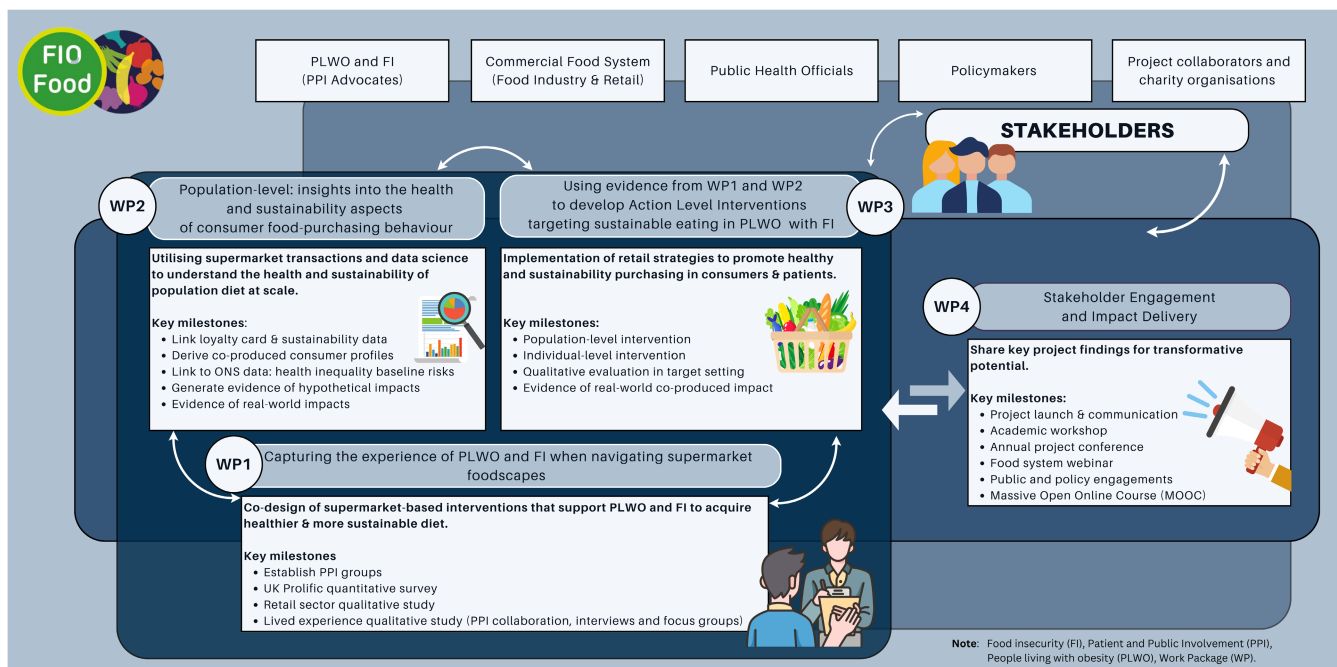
FIO Food

PLWO and FI (PPI Advocates)

Commercial Food System (Food Industry & Retail)

Public Health Officials

Policymakers

Project collaborators and charity organisations

STAKEHOLDERS

WP2

Population-level: insights into the health and sustainability aspects of consumer food-purchasing behaviour

Utilising supermarket transactions and data science to understand the health and sustainability of population diet at scale.

Key milestones:
• Link loyalty card & sustainability data
• Derive co-produced consumer profiles
• Link to ONS data: health inequality baseline risks
• Generate evidence of hypothetical impacts
• Evidence of real-world impacts

Using evidence from WP1 and WP2 to develop Action Level Interventions targeting sustainable eating in PLWO with FI

WP3

Implementation of retail strategies to promote healthy and sustainability purchasing in consumers & patients.

Key milestones:
• Population-level intervention
• Individual-level intervention
• Qualitative evaluation in target setting
• Evidence of real-world co-produced impact

WP4

Stakeholder Engagement and Impact Delivery

Share key project findings for transformative potential.

Key milestones:
• Project launch & communication
• Academic workshop
• Annual project conference
• Food system webinar
• Public and policy engagements
• Massive Open Online Course (MOOC)

WP1

Capturing the experience of PLWO and FI when navigating supermarket foodscapes

Co-design of supermarket-based interventions that support PLWO and FI to acquire healthier & more sustainable diet.

Key milestones
• Establish PPI groups
• UK Prolific quantitative survey
• Retail sector qualitative study
• Lived experience qualitative study (PPI collaboration, interviews and focus groups)

Note: Food insecurity (FI), Patient and Public Involvement (PPI), People living with obesity (PLWO), Work Package (WP).